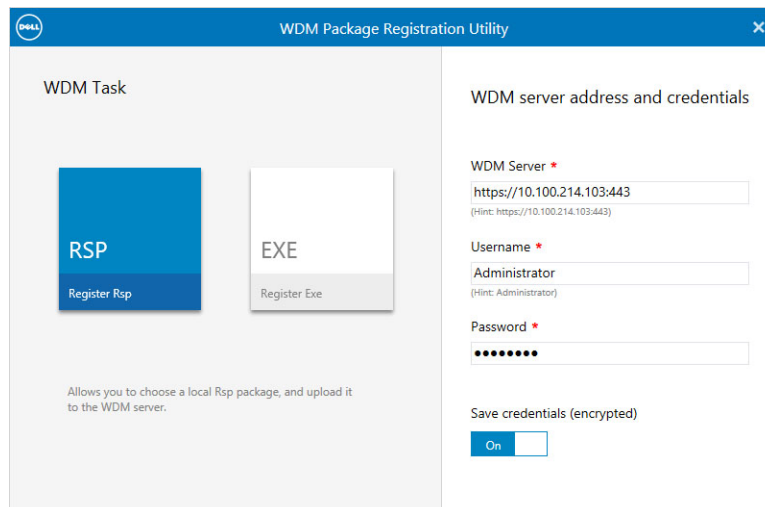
DELL

WDM Package Registration Utility

×

WDM Task

RSP

Register Rsp

EXE

Register Exe

Allows you to choose a local Rsp package, and upload it to the WDM server.

WDM server address and credentials

WDM Server *

https://10.100.214.103:443

(Hint: https://10.100.214.103:443)

Username *

Administrator

(Hint: Administrator)

Password *

••••••••

Save credentials (encrypted)

On